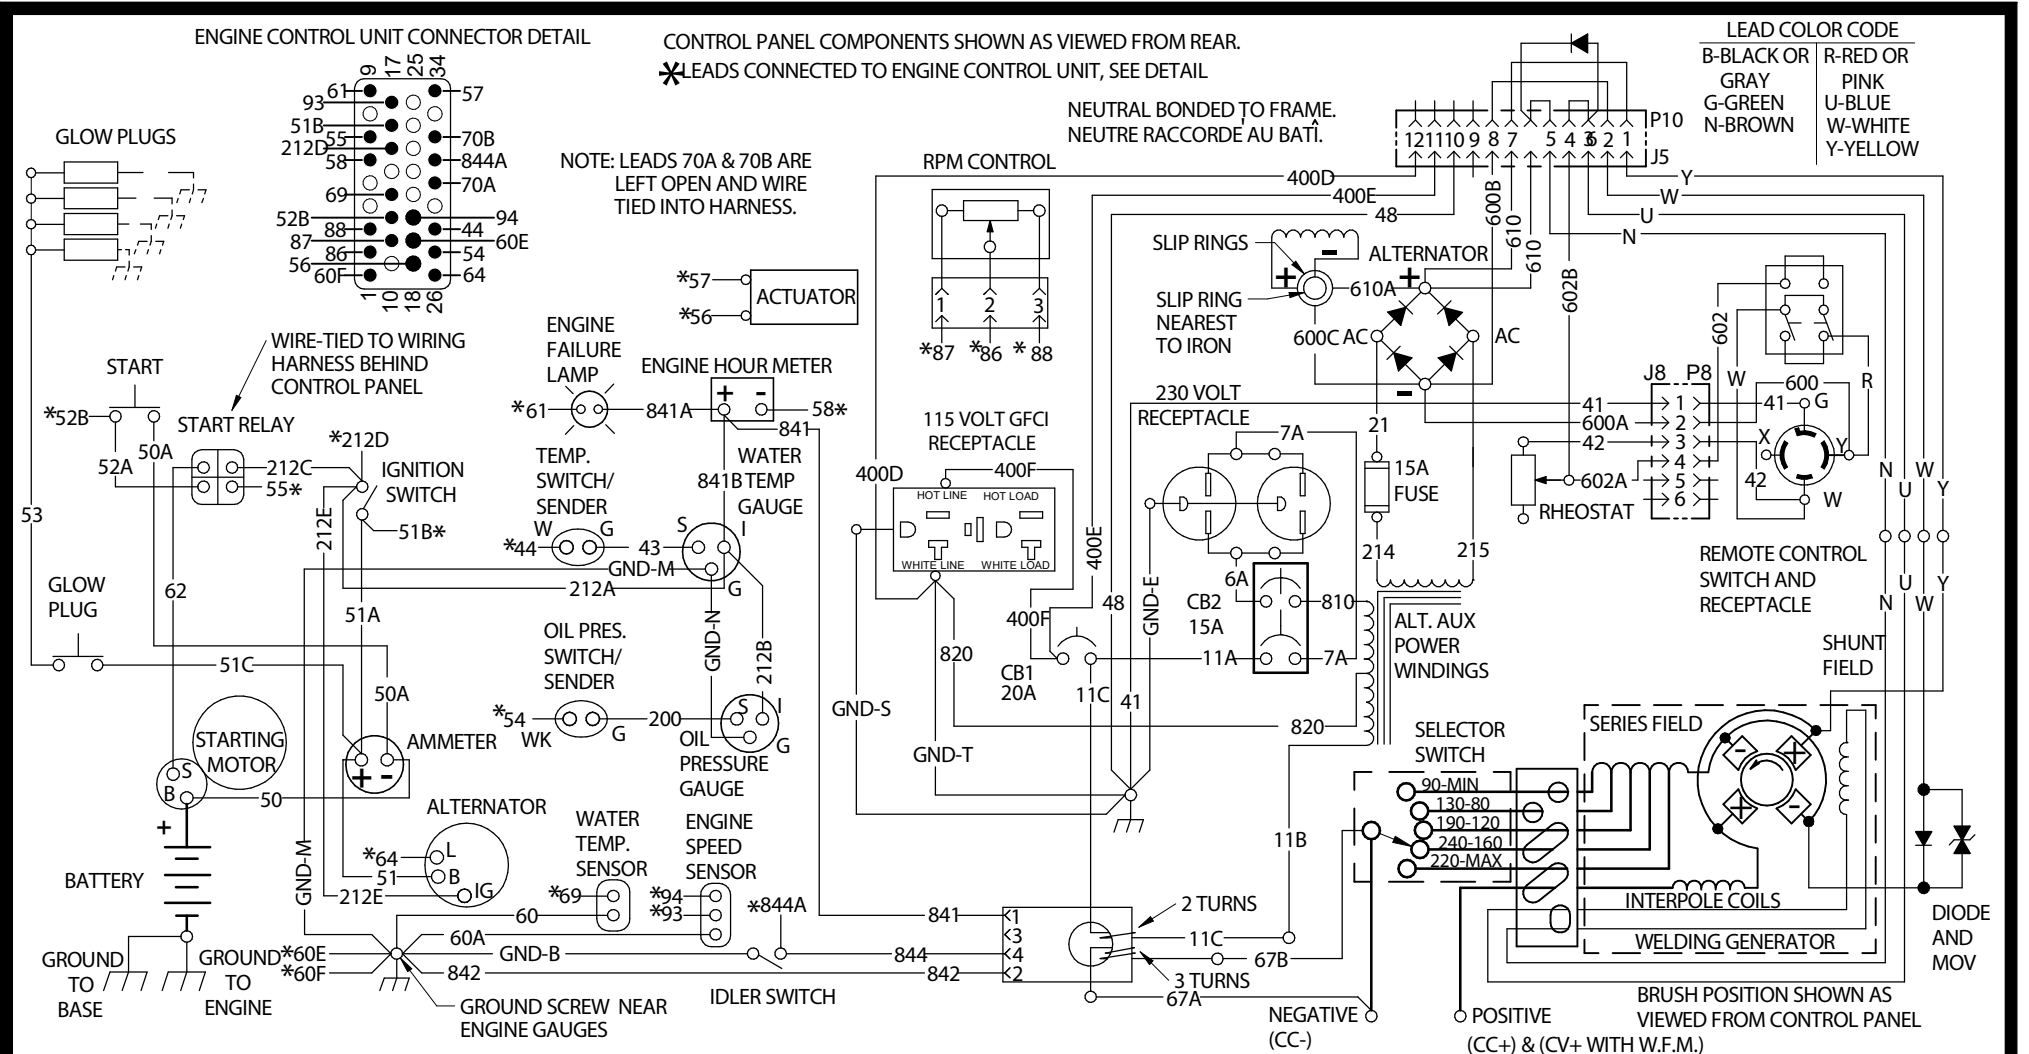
ENGINE CONTROL UNIT CONNECTOR DETAIL

CONTROL PANEL COMPONENTS SHOWN AS VIEWED FROM REAR.
*LEADS CONNECTED TO ENGINE CONTROL UNIT, SEE DETAIL

LEAD COLOR CODE
B-BLACK OR GRAY
G-GREEN
N-BROWN
R-RED OR PINK
U-BLUE
W-WHITE
Y-YELLOW

9 17 25 34
61 93 51B 55 212D 58 69 52B 88 87 86 56 60F
57 70B 844A 70A 94 44 60E 54 64
10 18 26 1

NEUTRAL BONDED TO FRAME.
NEUTRE RACCORDÉ AU BÂTI.

P10
12 11 10 9 8 7 5 4 3 6 2 1
J5

GLOW PLUGS

NOTE: LEADS 70A & 70B ARE LEFT OPEN AND WIRE TIED INTO HARNESS.

RPM CONTROL
1 2 3
*87 *86 *88

400D 400E 48 600B 610 610 602B Y W U N

SLIP RINGS
SLIP RING NEAREST TO IRON
610A
ALTERNATOR
600C AC AC

*57 *56 ACTUATOR

ENGINE FAILURE LAMP
*61 841A
ENGINE HOUR METER
58*
841
841B
WATER TEMP GAUGE
TEMP. SWITCH/ SENDER
W G
*44 43 S I
GND-M G
212A

WIRE-TIED TO WIRING HARNESS BEHIND CONTROL PANEL
START
*52B 50A
52A
START RELAY
212C
55*
*212D
IGNITION SWITCH
51B*
212E
53
62

GLOW PLUG
51C
51A
50A
STARTING MOTOR
S B
AMMETER
50
+
BATTERY

OIL PRES. SWITCH/ SENDER
*54 WK G 200
GND-N
212B
S I
OIL PRESSURE GAUGE G

ALTERNATOR
*64 L
51 B
212E IG
GND-M

WATER TEMP. SENSOR
*69
60
ENGINE SPEED SENSOR
*94 *93
*844A

GROUND TO BASE
GROUND TO ENGINE
*60E *60F
60A GND-B
842
844
842
841
GROUND SCREW NEAR ENGINE GAUGES
IDLER SWITCH

115 VOLT GFCI RECEPTACLE
400D 400F
HOT LINE HOT LOAD
WHITE LINE WHITE LOAD
400E
GND-S
820
400F
CB1 20A
11C
48
GND-E
41
GND-T

230 VOLT RECEPTACLE
7A
21
15A FUSE
214 215
6A
CB2 15A
810
11A 7A
ALT. AUX POWER WINDINGS
820

J8 P8
600
41 1 41 G
600A 2
42 3 X Y
4
602A 5 42 W
6
RHEOSTAT
602 W R

REMOTE CONTROL SWITCH AND RECEPTACLE
N U W Y
N U W Y

SHUNT FIELD
SERIES FIELD
SELECTOR SWITCH
90-MIN
130-80
190-120
240-160
220-MAX
INTERPOLE COILS
WELDING GENERATOR

11B
<1
<3
<4
<2
2 TURNS
11C
67B
3 TURNS
67A

NEGATIVE (CC-)
POSITIVE (CC+) & (CV+ WITH W.F.M.)
BRUSH POSITION SHOWN AS VIEWED FROM CONTROL PANEL
DIODE AND MOV